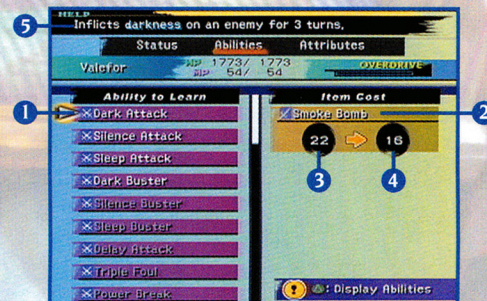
5
HELP
Inflicts darkness on an enemy for 3 turns.

Status Abilities Attributes

Valefor HP 1773/ 1773 MP 54/ 54 OVERDRIVE

Ability to Learn
1
Dark Attack
Silence Attack
Sleep Attack
Dark Buster
Silence Buster
Sleep Buster
Delay Attack
Triple Foul
Power Break

Item Cost
Smoke Bomb
2
22
16
3
4

: Display Abilities